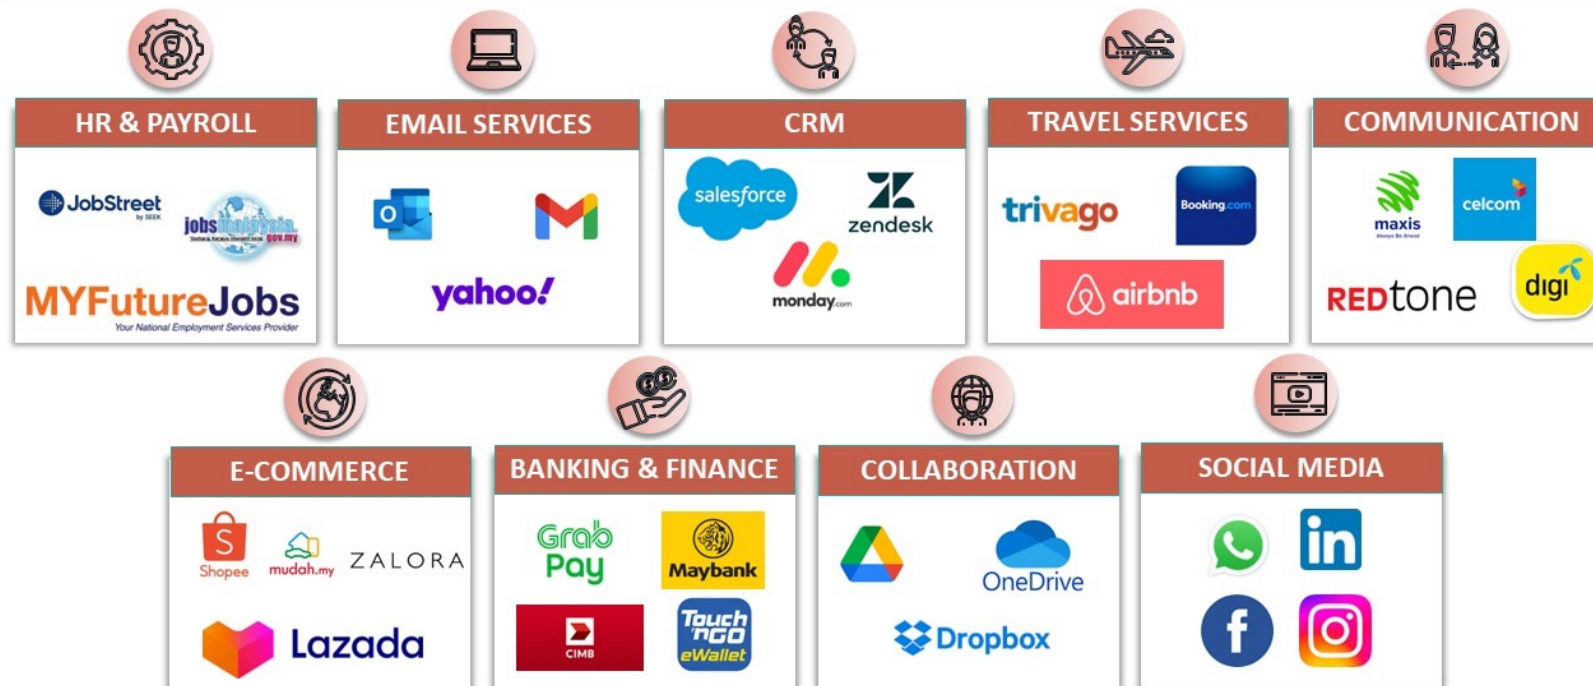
HR & PAYROLL

JobStreet by SEEK

jobsmalaysia.gov.my

MYFutureJobs
Your National Employment Services Provider

EMAIL SERVICES

yahoo!

CRM

salesforce

zendesk

monday.com

TRAVEL SERVICES

trivago

Booking.com

airbnb

COMMUNICATION

maxis

celcom

REDtone

digi

E-COMMERCE

Shopee

mudah.my

ZALORA

Lazada

BANKING & FINANCE

Grab Pay

Maybank

CIMB

Touch 'n Go eWallet

COLLABORATION

OneDrive

Dropbox

SOCIAL MEDIA

in